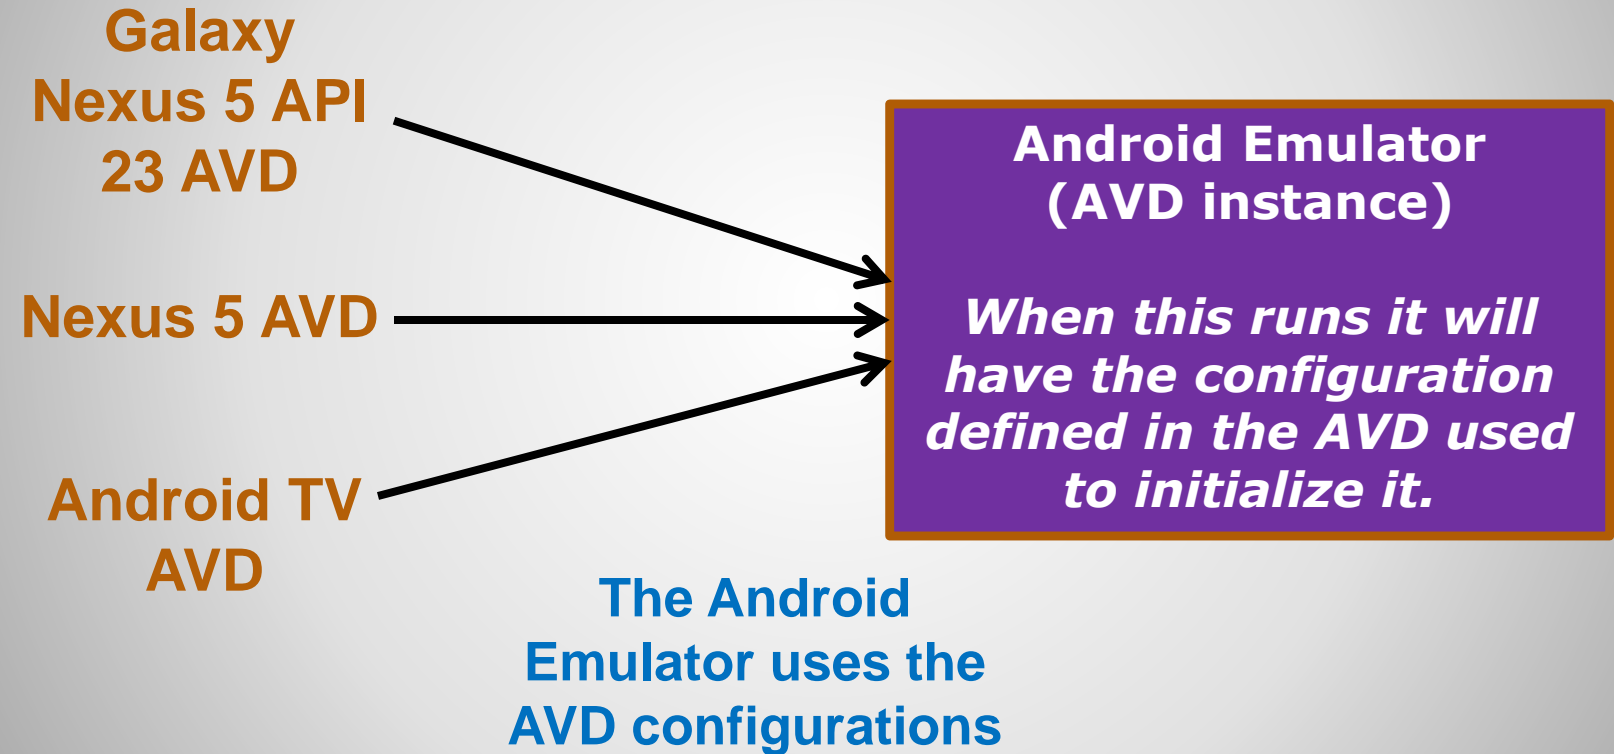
Galaxy Nexus 5 API 23 AVD

Nexus 5 AVD

Android TV AVD

Android Emulator (AVD instance)

When this runs it will have the configuration defined in the AVD used to initialize it.

The Android Emulator uses the AVD configurations